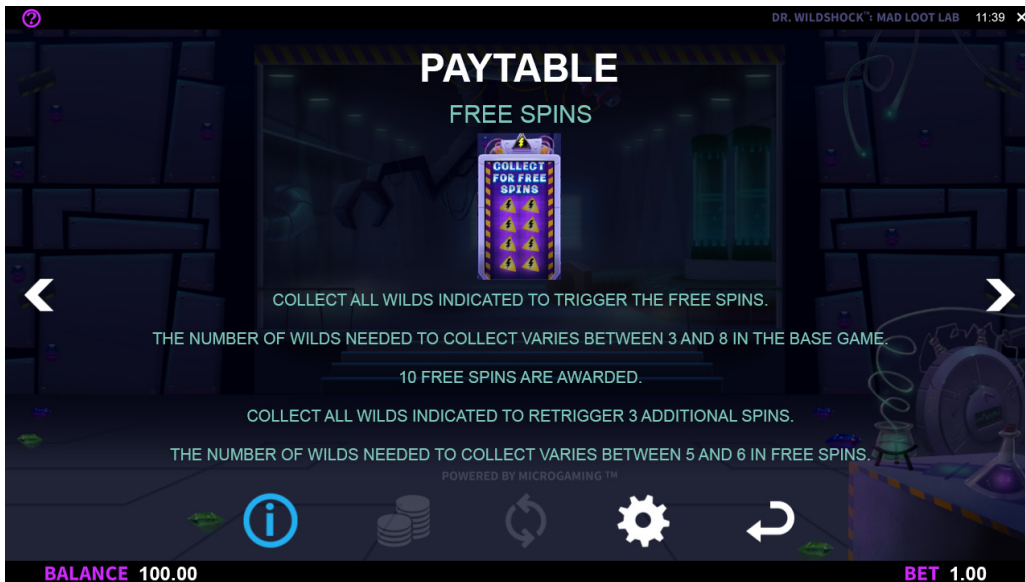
DR. WILDSHOCK™: MAD LOOT LAB 11:39

PAYTABLE

FREE SPINS

COLLECT FOR FREE SPINS

COLLECT ALL WILDS INDICATED TO TRIGGER THE FREE SPINS.

THE NUMBER OF WILDS NEEDED TO COLLECT VARIES BETWEEN 3 AND 8 IN THE BASE GAME.

10 FREE SPINS ARE AWARDED.

COLLECT ALL WILDS INDICATED TO RETRIGGER 3 ADDITIONAL SPINS.

THE NUMBER OF WILDS NEEDED TO COLLECT VARIES BETWEEN 5 AND 6 IN FREE SPINS.

POWERED BY MICROGAMING™

BALANCE 100.00

BET 1.00